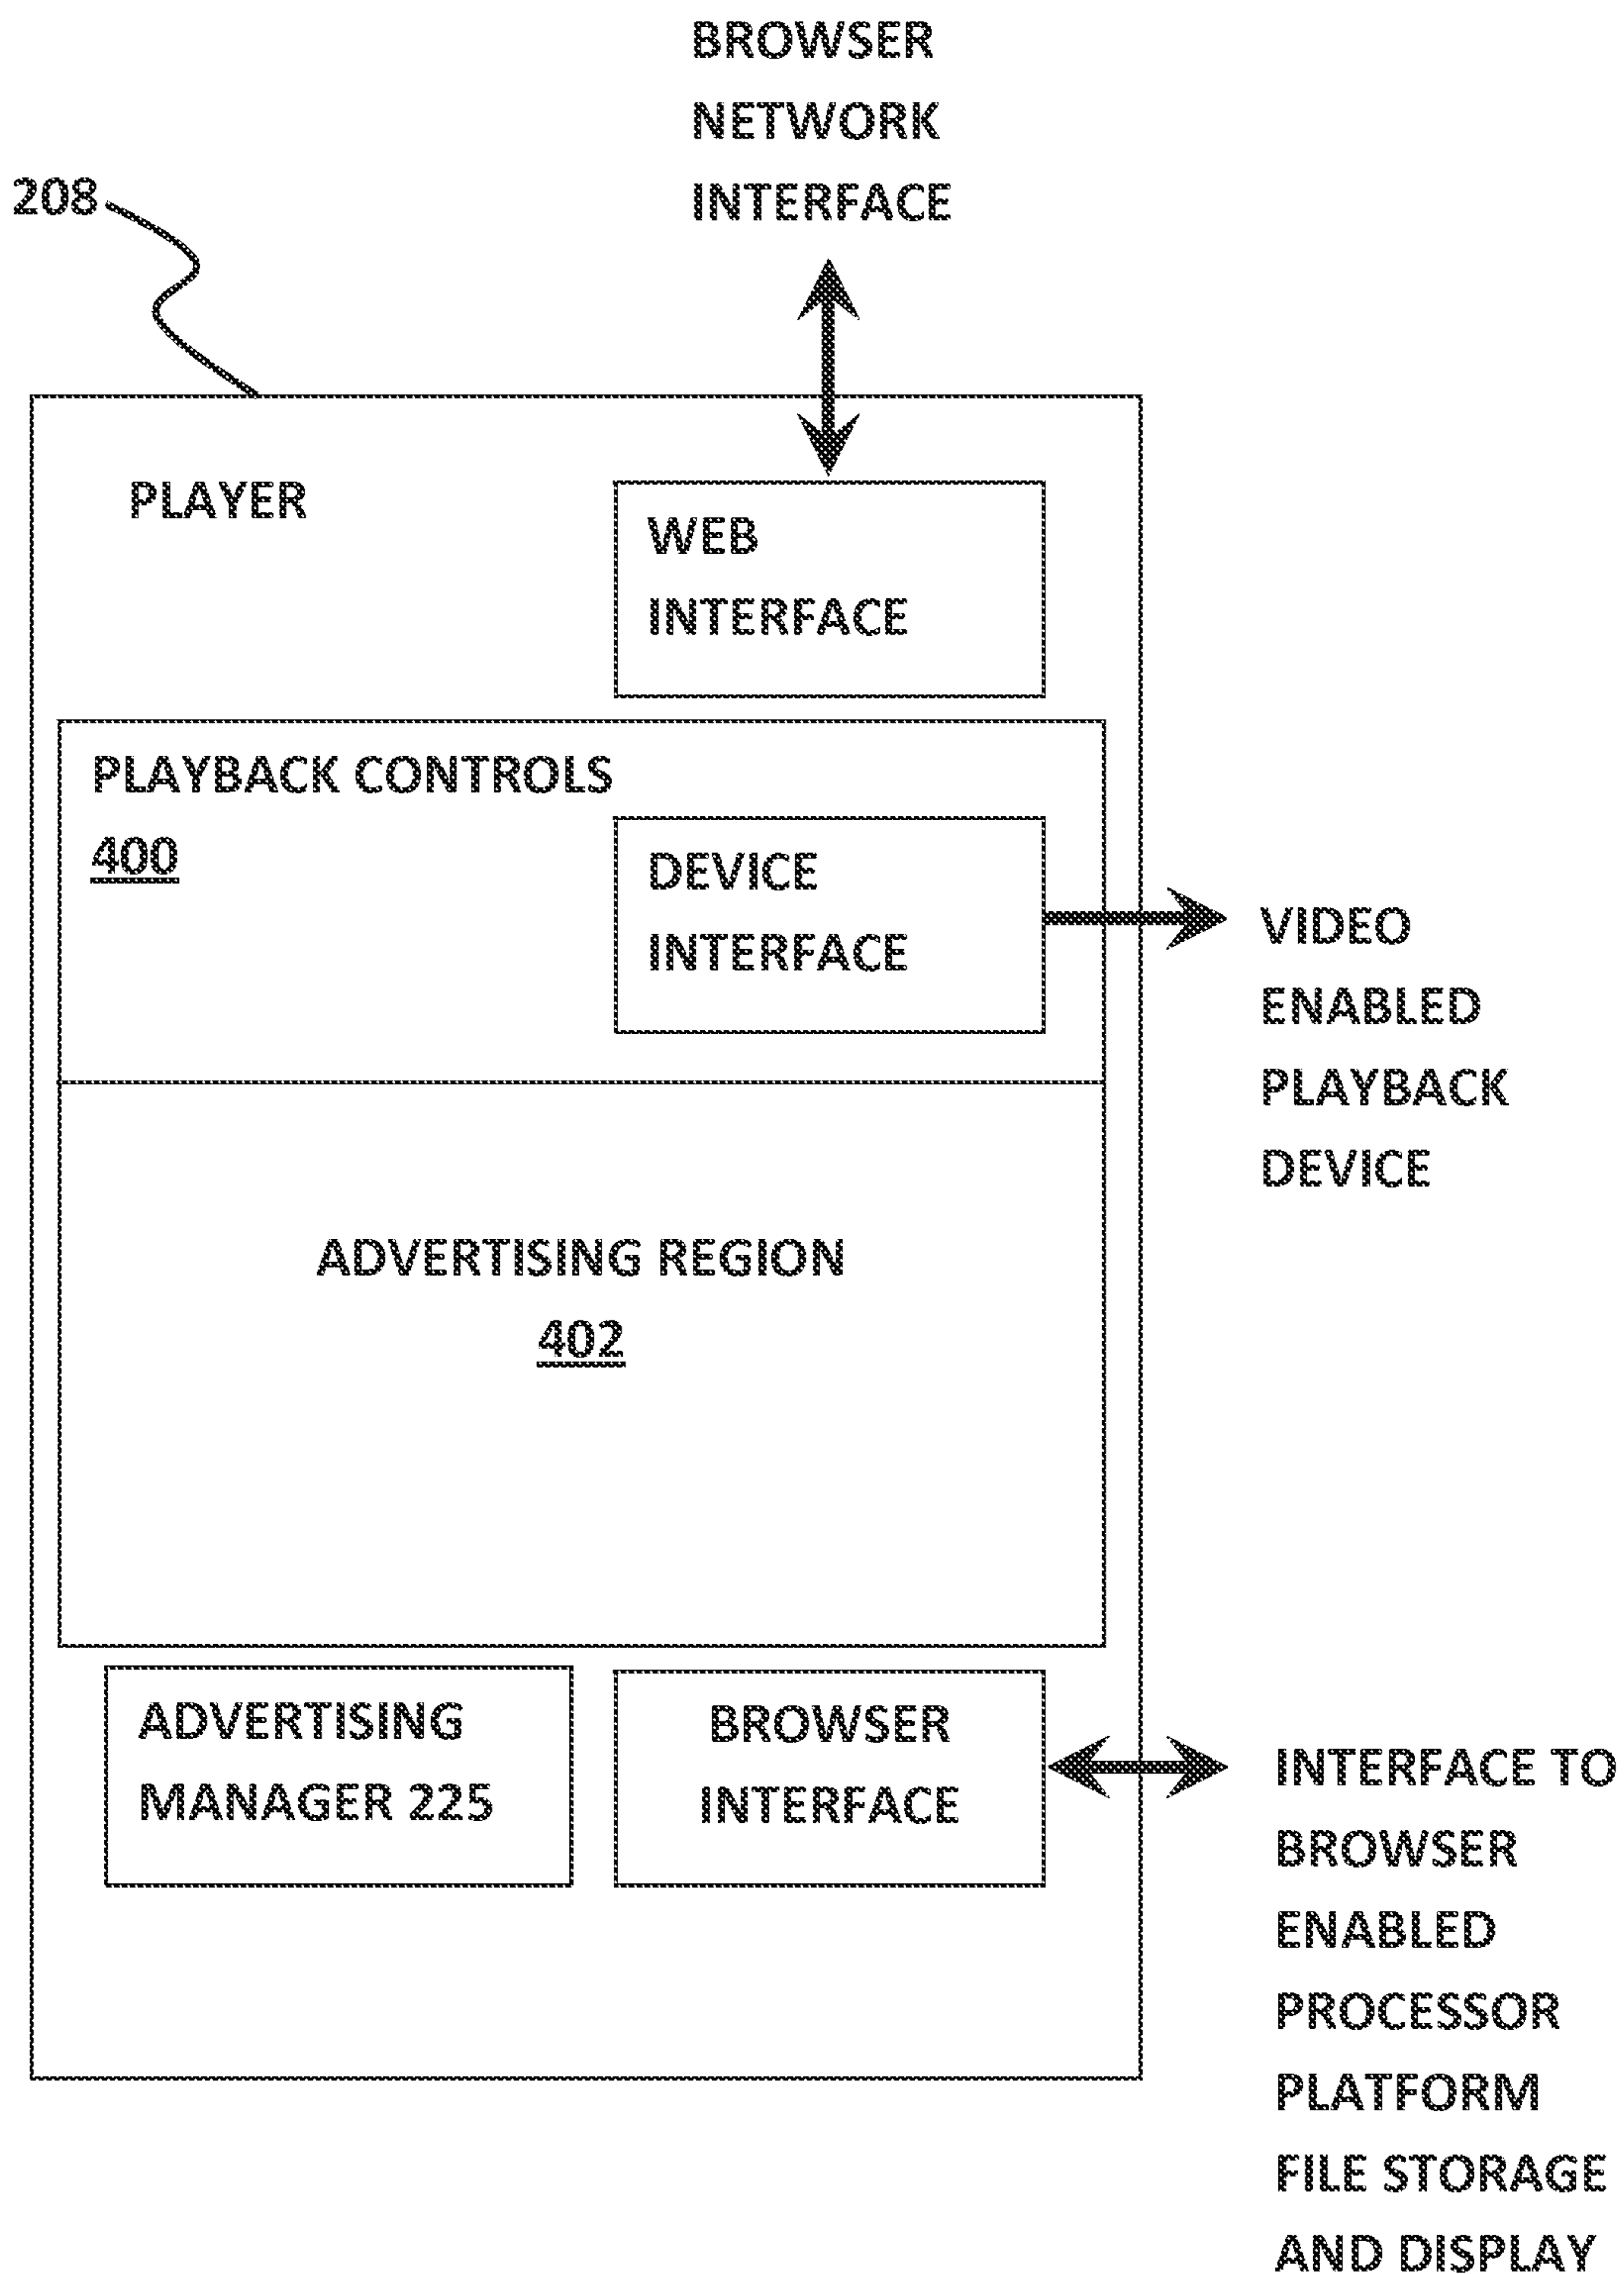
BROWSER NETWORK INTERFACE

208

PLAYER

WEB INTERFACE

PLAYBACK CONTROLS
400

DEVICE INTERFACE

VIDEO ENABLED PLAYBACK DEVICE

ADVERTISING REGION
402

ADVERTISING MANAGER 225

BROWSER INTERFACE

INTERFACE TO BROWSER ENABLED PROCESSOR PLATFORM FILE STORAGE AND DISPLAY